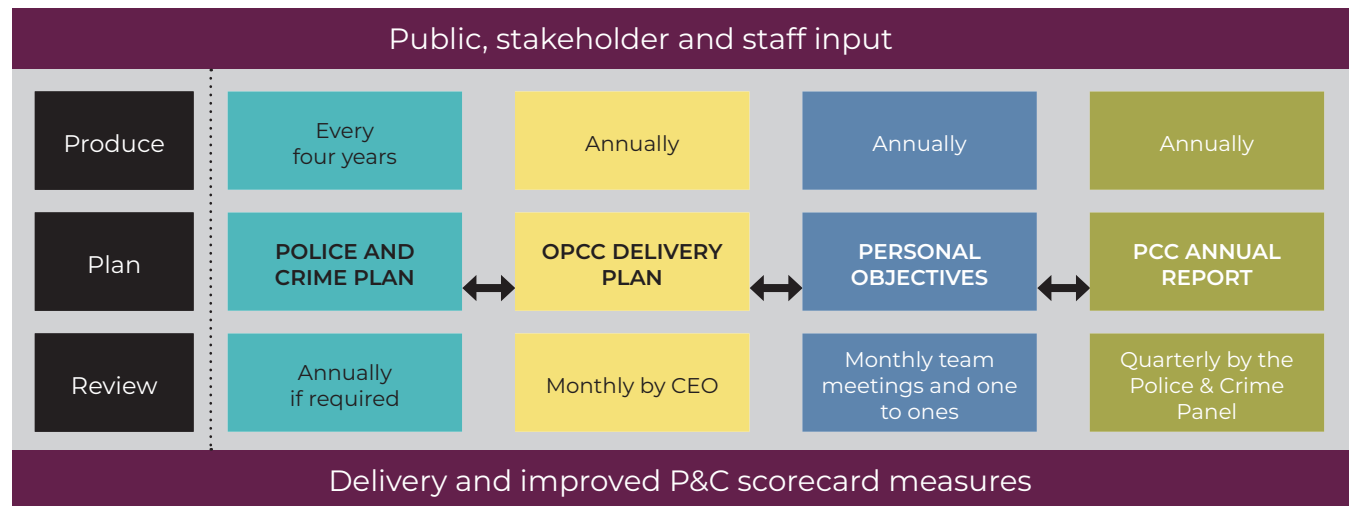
Public, stakeholder and staff input

| | | | | |
|---|---|---|---|---|
| Produce | Every four years | Annually | Annually | Annually |
| Plan | POLICE AND CRIME PLAN | OPCC DELIVERY PLAN | PERSONAL OBJECTIVES | PCC ANNUAL REPORT |
| Review | Annually if required | Monthly by CEO | Monthly team meetings and one to ones | Quarterly by the Police & Crime Panel |

Delivery and improved P&C scorecard measures